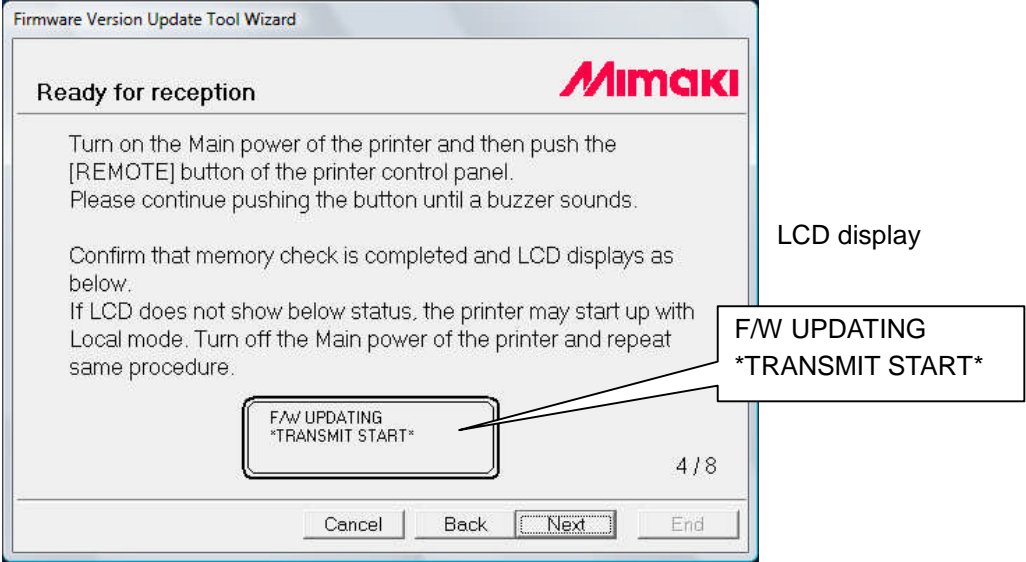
Firmware Version Update Tool Wizard

Ready for reception

Mimaki

Turn on the Main power of the printer and then push the [REMOTE] button of the printer control panel.
Please continue pushing the button until a buzzer sounds.

Confirm that memory check is completed and LCD displays as below.
If LCD does not show below status, the printer may start up with Local mode. Turn off the Main power of the printer and repeat same procedure.

F/W UPDATING
*TRANSMIT START*

4 / 8

Cancel
Back
Next
End

LCD display

F/W UPDATING
*TRANSMIT START*